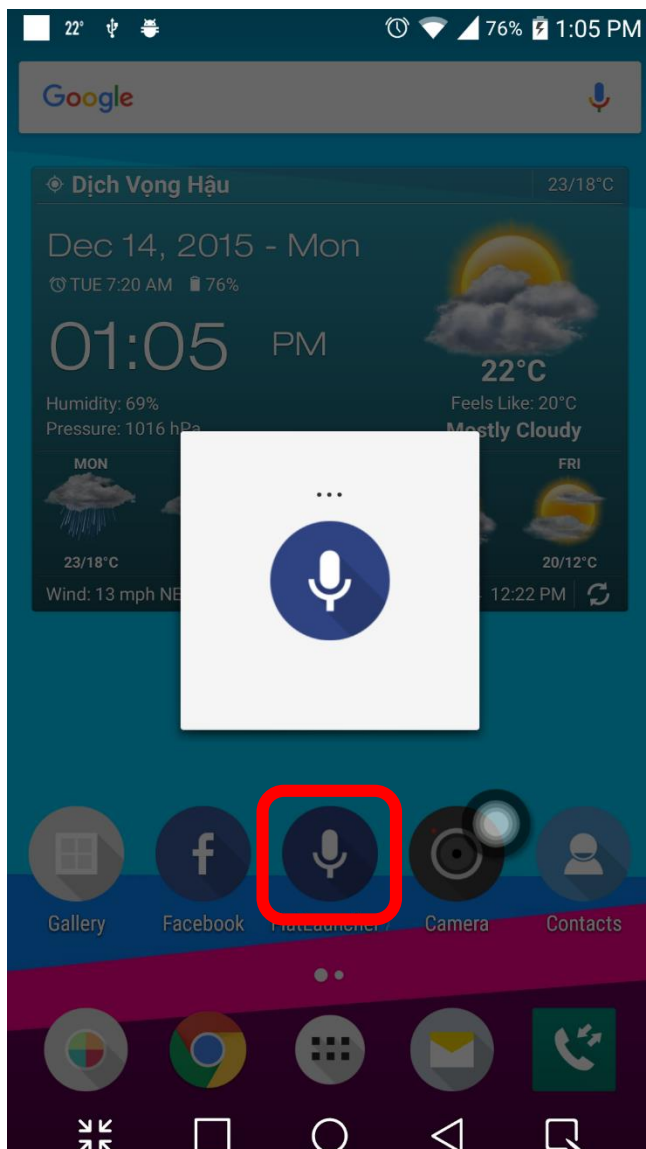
22° 76% 1:05 PM

Google

Dịch Vọng Hậu 23/18°C

Dec 14, 2015 - Mon

TUE 7:20 AM 76%

01:05 PM

22°C

Humidity: 69%

Feels Like: 20°C

Pressure: 1016 hPa

Mostly Cloudy

MON

FRI

23/18°C

20/12°C

Wind: 13 mph NE

12:22 PM

...

Gallery

Facebook

FlatLauncher

Camera

Contacts